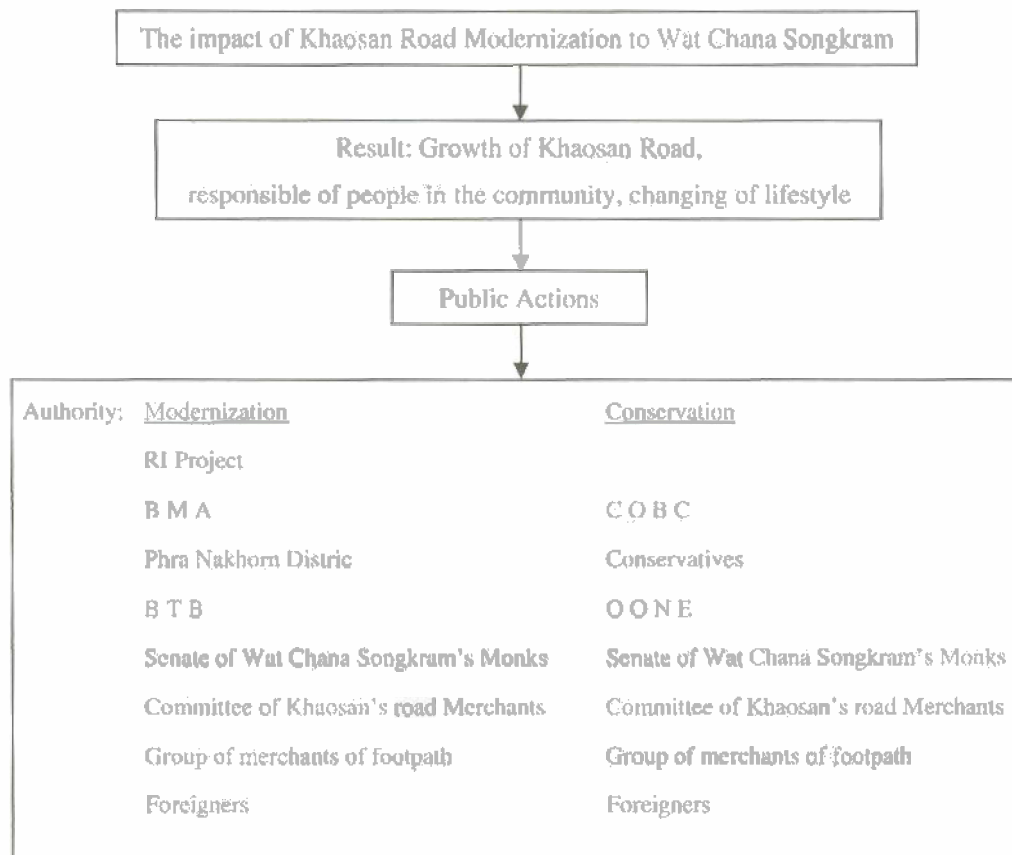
The impact of Khaosan Road Modernization to Wat Chana Songkram

Result: Growth of Khaosan Road, responsible of people in the community, changing of lifestyle

Public Actions

| Authority: | Modernization | Conservation |
|---|---|---|
| | RI Project | |
| | B M A | C O B C |
| | Phra Nakhorn Distric | Conservatives |
| | B T B | O O N E |
| | Senate of Wat Chana Songkram's Monks | Senate of Wat Chana Songkram's Monks |
| | Committee of Khaosan's road Merchants | Committee of Khaosan's road Merchants |
| | Group of merchants of footpath | Group of merchants of footpath |
| | Foreigners | Foreigners |